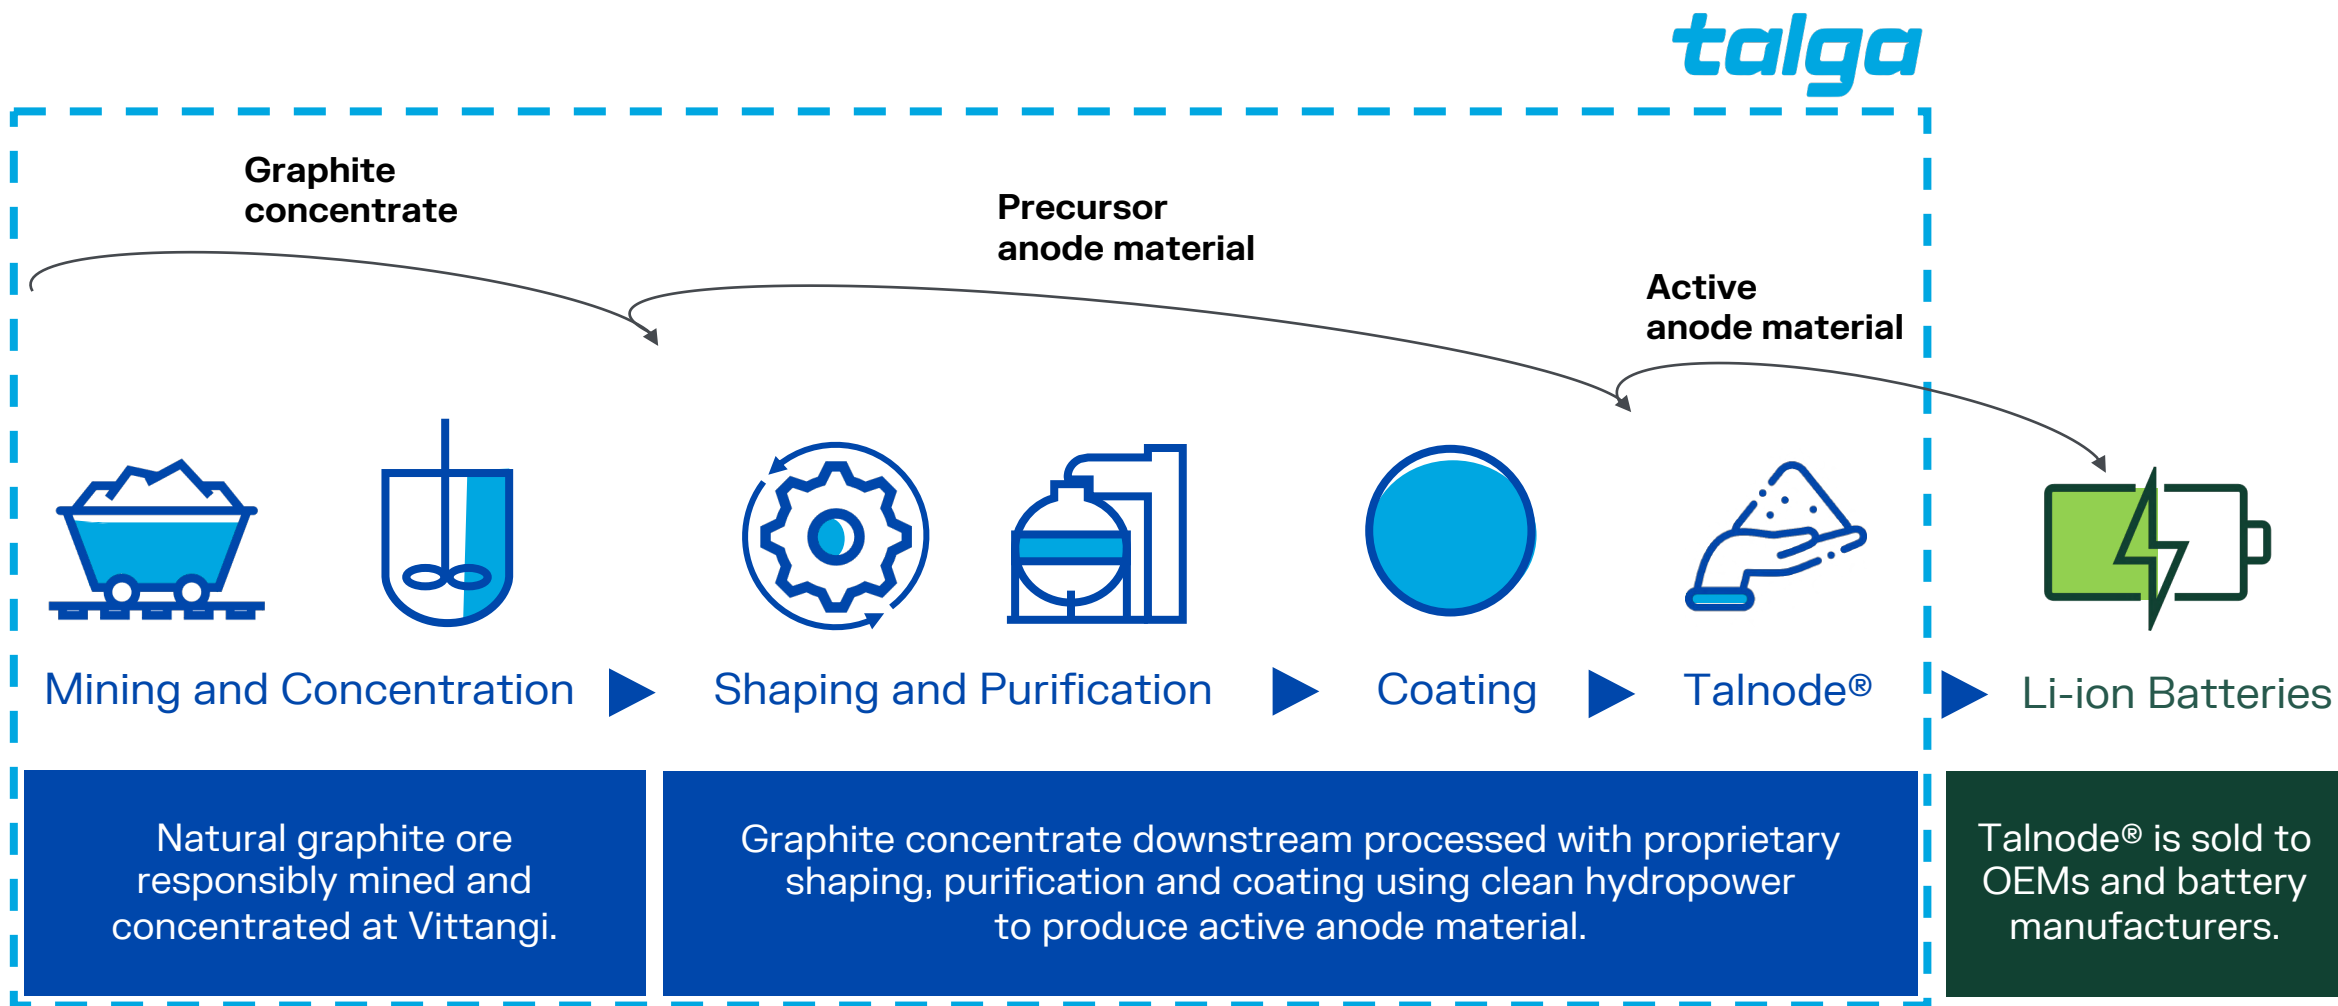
talga

Graphite concentrate

Precursor anode material

Active anode material

Mining and Concentration

Shaping and Purification

Coating

Talnode®

Li-ion Batteries

Natural graphite ore responsibly mined and concentrated at Vittangi.

Graphite concentrate downstream processed with proprietary shaping, purification and coating using clean hydropower to produce active anode material.

Talnode® is sold to OEMs and battery manufacturers.